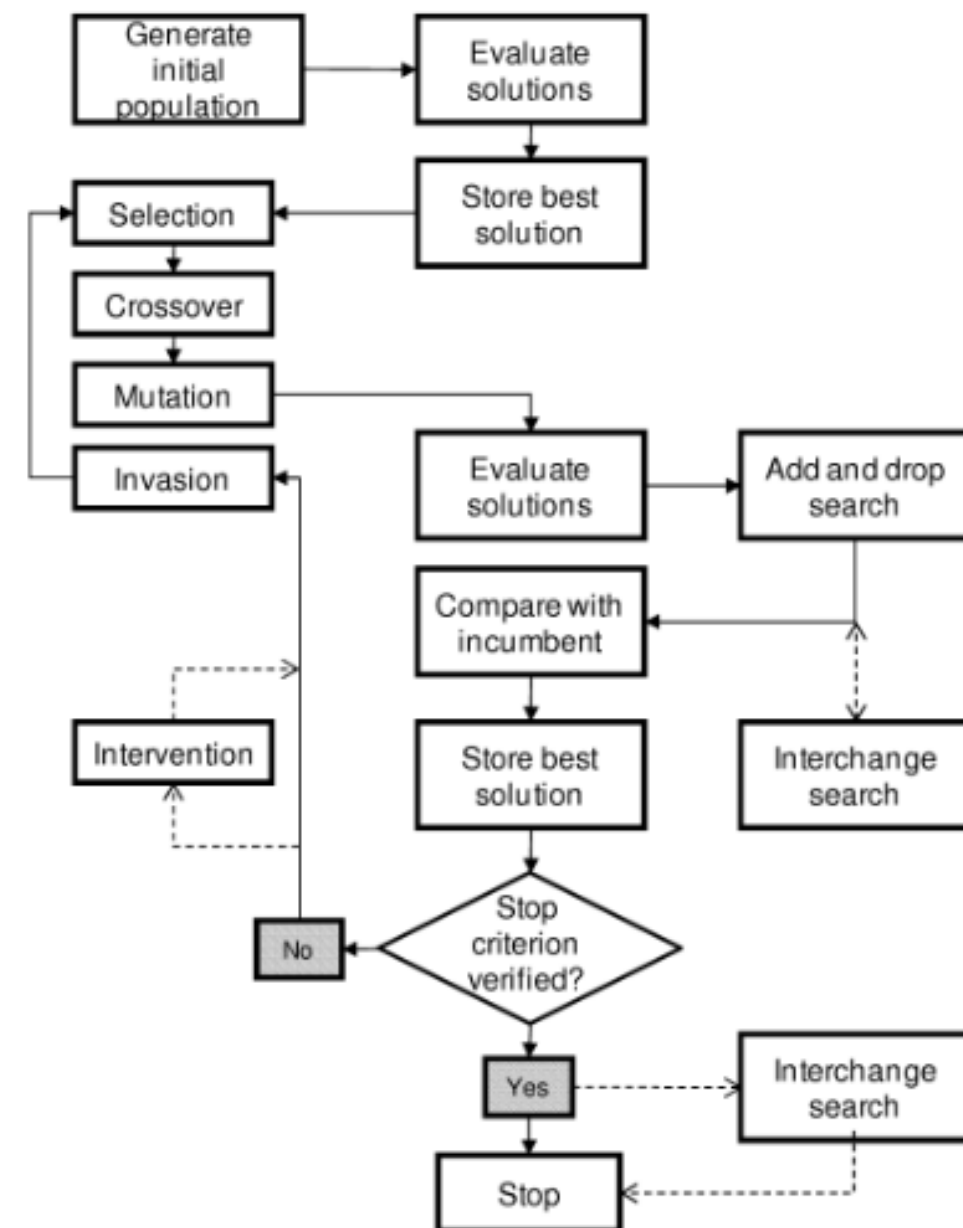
Generate initial population

Evaluate solutions

Store best solution

Selection

Crossover

Mutation

Invasion

Evaluate solutions

Add and drop search

Compare with incumbent

Interchange search

Intervention

Store best solution

Stop criterion verified?

No

Yes

Interchange search

Stop